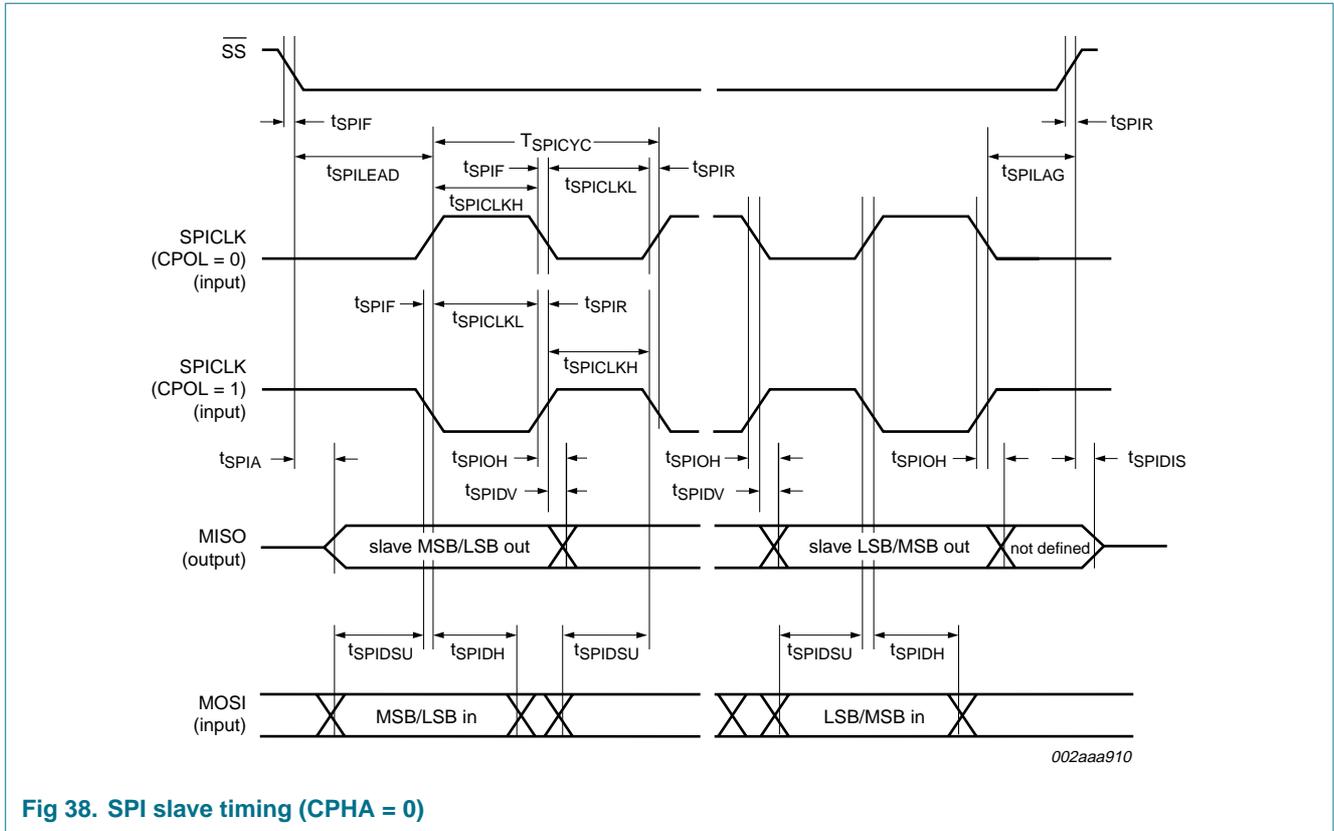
$\overline{SS}$

$t_{SPIF}$

$t_{SPIR}$

$T_{SPICYC}$

$t_{SPILEAD}$

$t_{SPIF}$

$t_{SPICLKL}$

$t_{SPIR}$

$t_{SPILAG}$

$t_{SPICLKH}$

SPICLK (CPOL = 0) (input)

$t_{SPIF}$

$t_{SPICLKL}$

$t_{SPIR}$

$t_{SPICLKH}$

SPICLK (CPOL = 1) (input)

$t_{SPIA}$

$t_{SPIOH}$

$t_{SPIOH}$

$t_{SPIOH}$

$t_{SPIDIS}$

$t_{SPIDV}$

$t_{SPIDV}$

MISO (output)

slave MSB/LSB out

slave LSB/MSB out

not defined

$t_{SPIDSU}$

$t_{SPIDH}$

$t_{SPIDSU}$

$t_{SPIDSU}$

$t_{SPIDH}$

MOSI (input)

MSB/LSB in

LSB/MSB in

002aaa910

Fig 38. SPI slave timing (CPHA = 0)